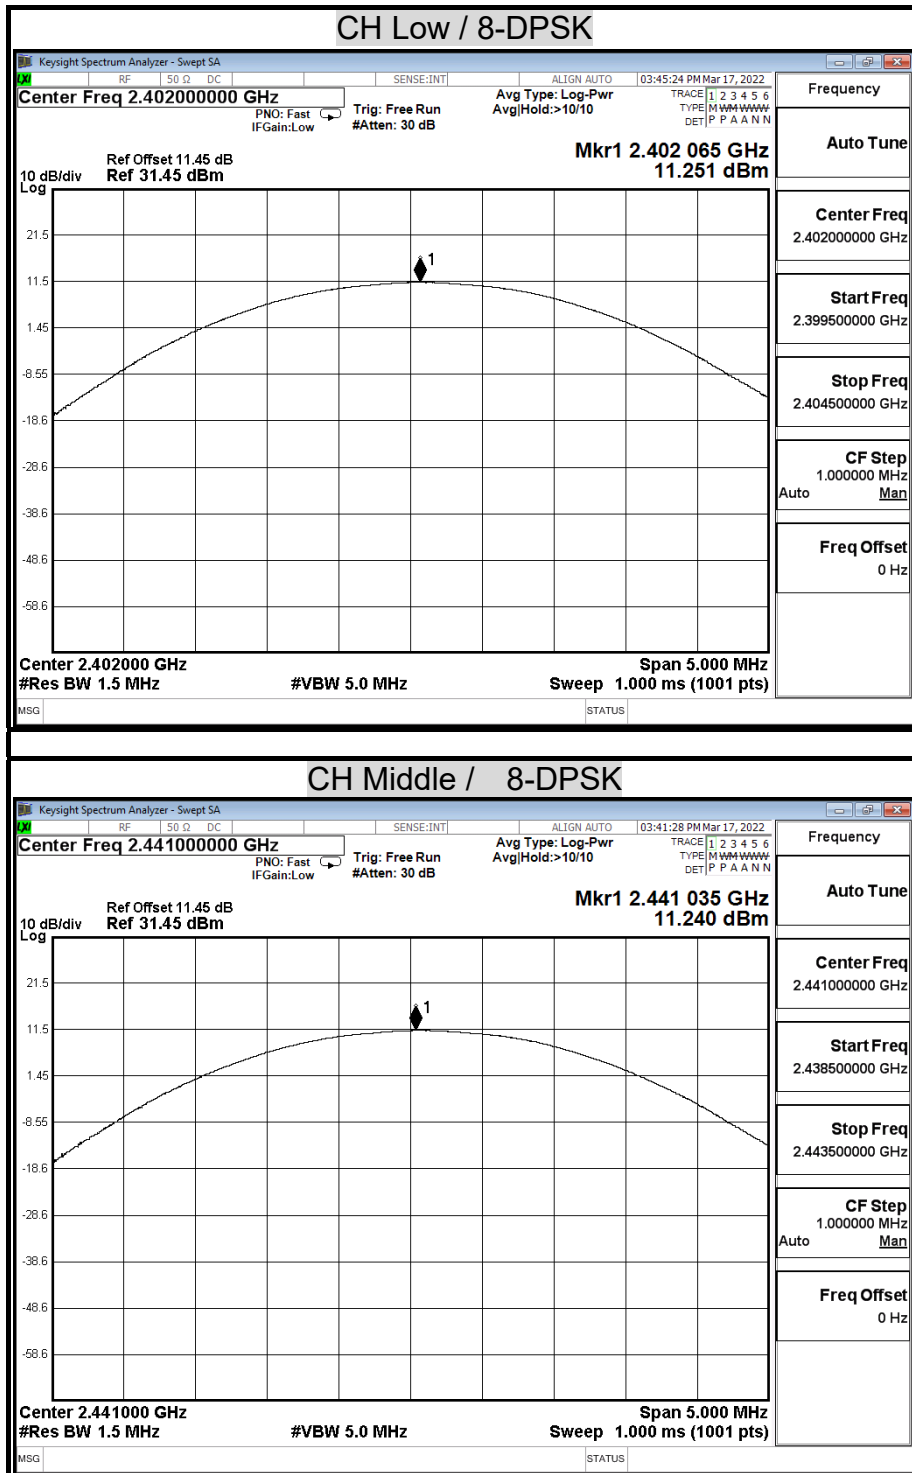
CH Low / 8-DPSK

Keysight Spectrum Analyzer - Swept SA

LXI RF 50 Ω DC SENSE:INT ALIGN AUTO 03:45:24 PM Mar 17, 2022

Center Freq 2.402000000 GHz
PNO: Fast
IFGain:Low
Trig: Free Run
#Atten: 30 dB
Avg Type: Log-Pwr
Avg|Hold:>10/10
TRACE 1 2 3 4 5 6
TYPE M WWWWW
DET P P A A N N

Ref Offset 11.45 dB
10 dB/div Ref 31.45 dBm
Log

Mkr1 2.402 065 GHz
11.251 dBm

21.5
11.5
1.45
-8.55
-18.6
-28.6
-38.6
-48.6
-58.6

1

Center 2.402000 GHz
#Res BW 1.5 MHz
#VBW 5.0 MHz
Span 5.000 MHz
Sweep 1.000 ms (1001 pts)

MSG
STATUS

Frequency
Auto Tune
Center Freq
2.402000000 GHz
Start Freq
2.399500000 GHz
Stop Freq
2.404500000 GHz
CF Step
1.000000 MHz
Auto Man
Freq Offset
0 Hz

CH Middle / 8-DPSK

Keysight Spectrum Analyzer - Swept SA

LXI RF 50 Ω DC SENSE:INT ALIGN AUTO 03:41:28 PM Mar 17, 2022

Center Freq 2.441000000 GHz
PNO: Fast
IFGain:Low
Trig: Free Run
#Atten: 30 dB
Avg Type: Log-Pwr
Avg|Hold:>10/10
TRACE 1 2 3 4 5 6
TYPE M WWWWW
DET P P A A N N

Ref Offset 11.45 dB
10 dB/div Ref 31.45 dBm
Log

Mkr1 2.441 035 GHz
11.240 dBm

21.5
11.5
1.45
-8.55
-18.6
-28.6
-38.6
-48.6
-58.6

1

Center 2.441000 GHz
#Res BW 1.5 MHz
#VBW 5.0 MHz
Span 5.000 MHz
Sweep 1.000 ms (1001 pts)

MSG
STATUS

Frequency
Auto Tune
Center Freq
2.441000000 GHz
Start Freq
2.438500000 GHz
Stop Freq
2.443500000 GHz
CF Step
1.000000 MHz
Auto Man
Freq Offset
0 Hz